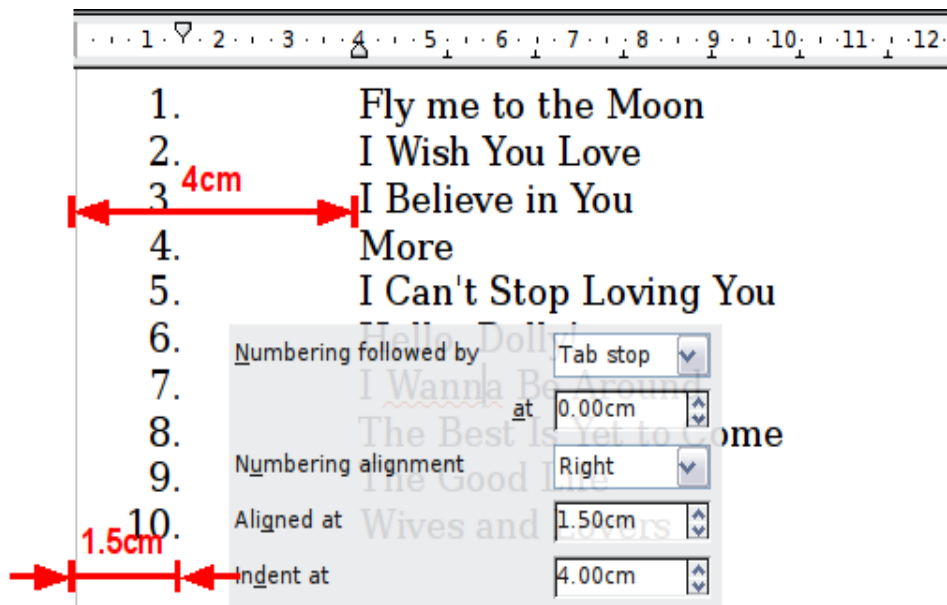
· · · 1 · · 2 · · · 3 · · · 4 · · · 5 · · · 6 · · · 7 · · · 8 · · · 9 · · · 10 · · 11 · · 12

1. Fly me to the Moon
2. I Wish You Love
3. I Believe in You
4. More
5. I Can't Stop Loving You
6. Hello, Dolly!
7. I Wanna Be Around
8. The Best Is Yet to Come
9. The Good Life
10. Wives and Lovers

4cm

1.5cm

Numbering followed by | Tab stop
at | 0.00cm
Numbering alignment | Right
Aligned at | 1.50cm
Indent at | 4.00cm